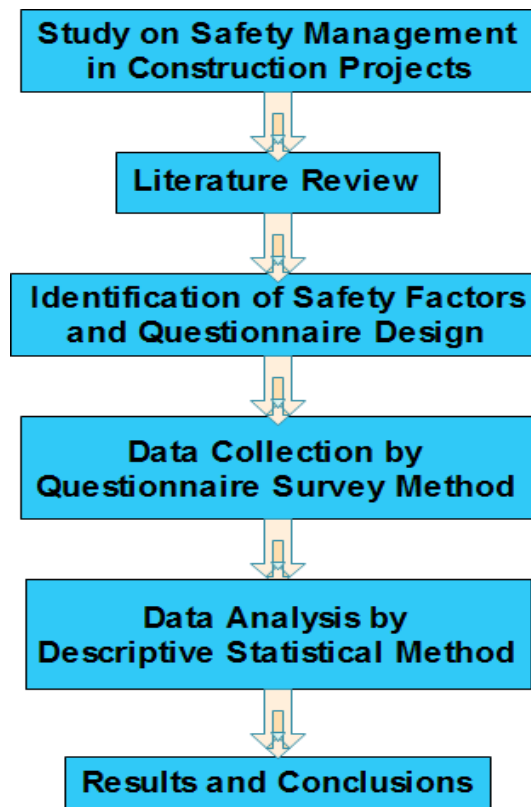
Study on Safety Management in Construction Projects

Literature Review

Identification of Safety Factors and Questionnaire Design

Data Collection by Questionnaire Survey Method

Data Analysis by Descriptive Statistical Method

Results and Conclusions